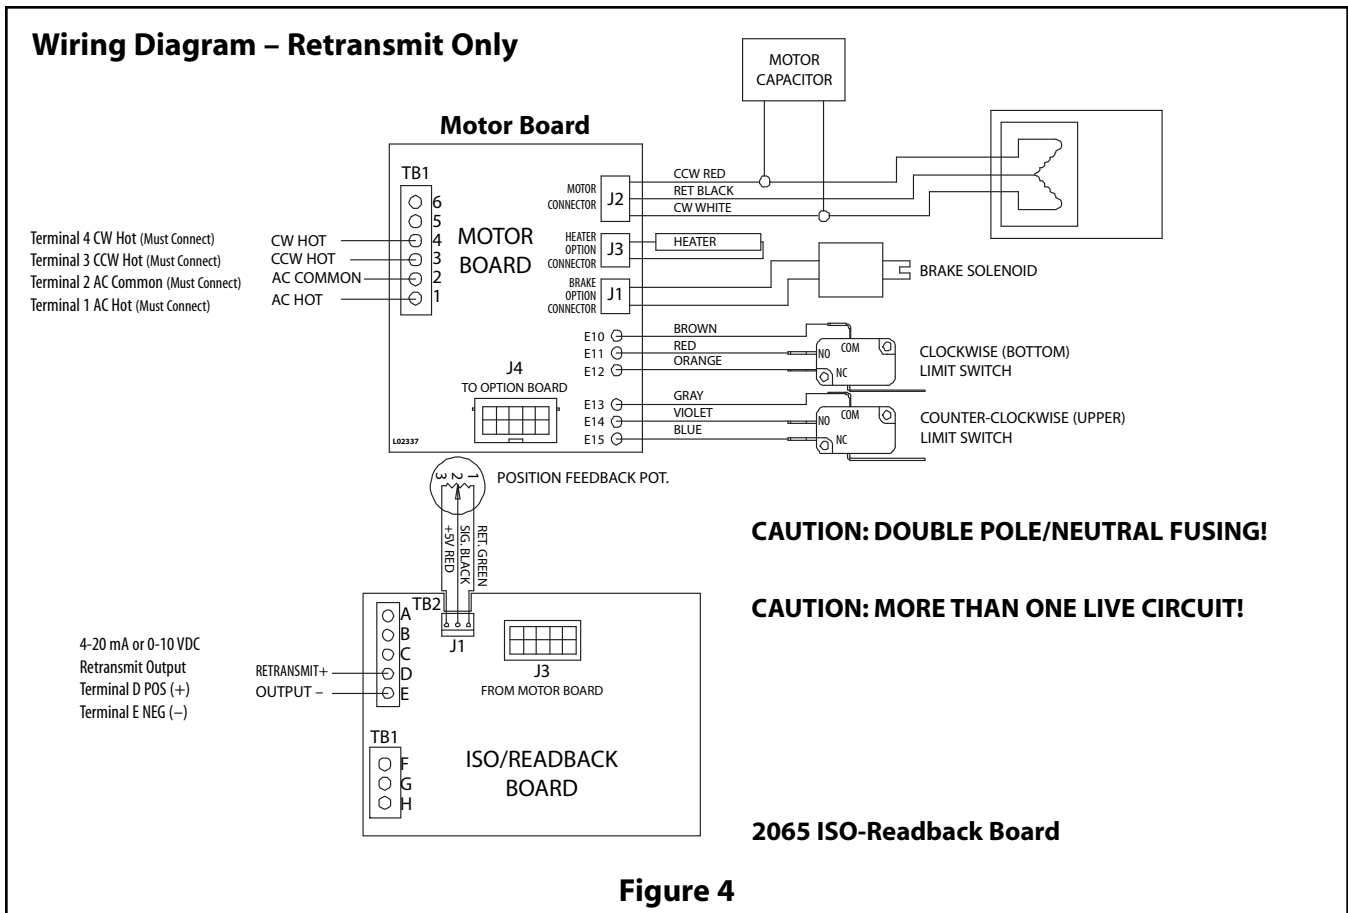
Wiring Diagram – Retransmit Only

MOTOR CAPACITOR

Motor Board

TB1
6
5
4
3
2
1

MOTOR BOARD

Terminal 4 CW Hot (Must Connect)
Terminal 3 CCW Hot (Must Connect)
Terminal 2 AC Common (Must Connect)
Terminal 1 AC Hot (Must Connect)

CW HOT
CCW HOT
AC COMMON
AC HOT

MOTOR CONNECTOR J2
CCW RED
RET BLACK
CW WHITE

HEATER OPTION CONNECTOR J3
HEATER

BRAKE OPTION CONNECTOR J1
BRAKE SOLENOID

E10 BROWN
E11 RED
E12 ORANGE
NO COM NC
CLOCKWISE (BOTTOM) LIMIT SWITCH

E13 GRAY
E14 VIOLET
E15 BLUE
NO COM NC
COUNTER-CLOCKWISE (UPPER) LIMIT SWITCH

J4
TO OPTION BOARD

L02337

3 2 1
POSITION FEEDBACK POT.
+5V RED
SIG. BLACK
RET. GREEN

CAUTION: DOUBLE POLE/NEUTRAL FUSING!

CAUTION: MORE THAN ONE LIVE CIRCUIT!

TB2
A
B
C
D
E
J1

J3
FROM MOTOR BOARD

4-20 mA or 0-10 VDC
Retransmit Output
Terminal D POS (+)
Terminal E NEG (–)

RETRANSMIT+
OUTPUT –

TB1
F
G
H

ISO/READBACK BOARD

2065 ISO-Readback Board

Figure 4